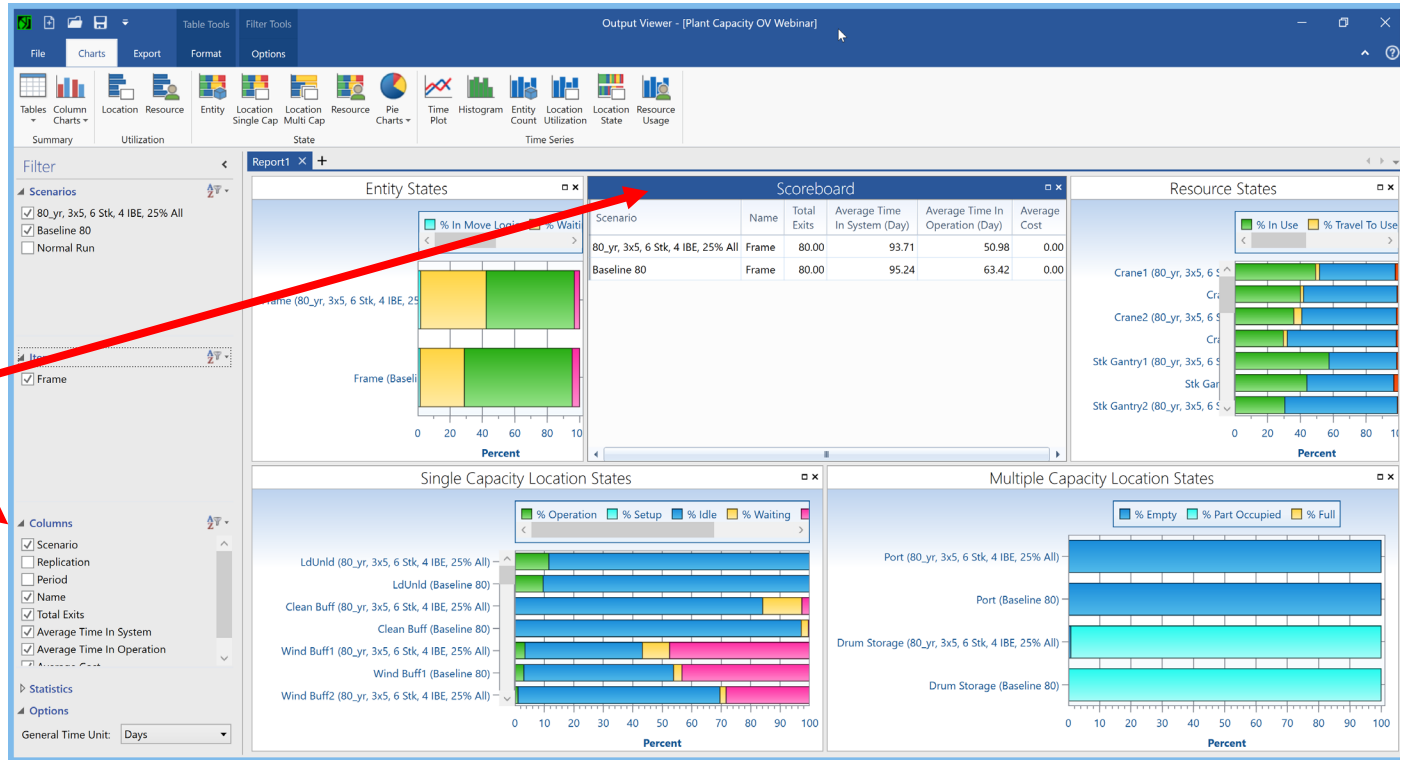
Table Tools Filter Tools Output Viewer - [Plant Capacity OV Webinar]

File Charts Export Format Options

Tables Column Charts Location Resource Entity Location Single Cap Location Multi Cap Resource Pie Charts Time Plot Histogram Entity Count Location Utilization Location State Resource Usage

Summary Utilization State Time Series

Filter

Scenarios
80_yr, 3x5, 6 Stk, 4 IBE, 25% All
Baseline 80
Normal Run

Item
Frame

Columns
Scenario
Replication
Period
Name
Total Exits
Average Time In System
Average Time In Operation
Average Cost

Statistics
Options
General Time Unit: Days

Report1 +

Entity States

% In Move Logic % Waiti

Frame (80_yr, 3x5, 6 Stk, 4 IBE, 25
Frame (Baseli

0 20 40 60 80 10
Percent

Scoreboard

| Scenario | Name | Total Exits | Average Time In System (Day) | Average Time In Operation (Day) | Average Cost |
|---|---|---|---|---|---|
| 80_yr, 3x5, 6 Stk, 4 IBE, 25% All | Frame | 80.00 | 93.71 | 50.98 | 0.00 |
| Baseline 80 | Frame | 80.00 | 95.24 | 63.42 | 0.00 |

Resource States

% In Use % Travel To Use

Crane1 (80_yr, 3x5, 6 S
Cra
Crane2 (80_yr, 3x5, 6 S
Cra
Stk Gantry1 (80_yr, 3x5, 6 S
Stk Gar
Stk Gantry2 (80_yr, 3x5, 6 S

0 20 40 60 80 10
Percent

Single Capacity Location States

% Operation % Setup % Idle % Waiting

LdUnld (80_yr, 3x5, 6 Stk, 4 IBE, 25% All)
LdUnld (Baseline 80)
Clean Buff (80_yr, 3x5, 6 Stk, 4 IBE, 25% All)
Clean Buff (Baseline 80)
Wind Buff1 (80_yr, 3x5, 6 Stk, 4 IBE, 25% All)
Wind Buff1 (Baseline 80)
Wind Buff2 (80_yr, 3x5, 6 Stk, 4 IBE, 25% All)

0 10 20 30 40 50 60 70 80 90 100
Percent

Multiple Capacity Location States

% Empty % Part Occupied % Full

Port (80_yr, 3x5, 6 Stk, 4 IBE, 25% All)
Port (Baseline 80)
Drum Storage (80_yr, 3x5, 6 Stk, 4 IBE, 25% All)
Drum Storage (Baseline 80)

0 10 20 30 40 50 60 70 80 90 100
Percent